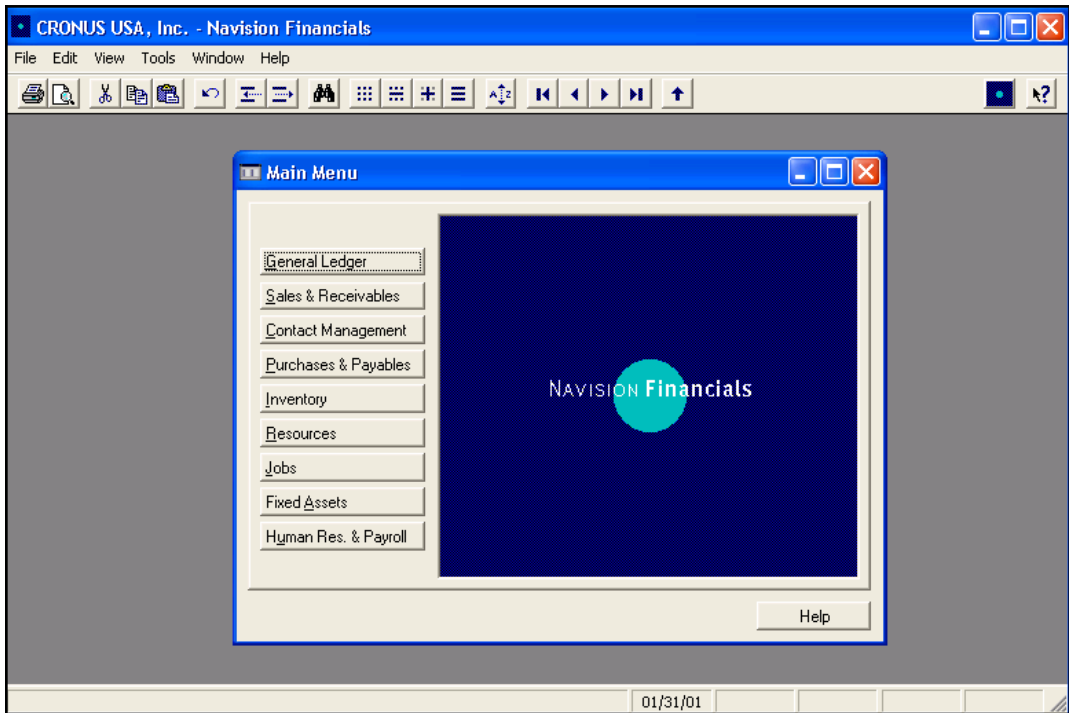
CRONUS USA, Inc. - Navision Financials

File Edit View Tools Window Help

Main Menu

General Ledger
Sales & Receivables
Contact Management
Purchases & Payables
Inventory
Resources
Jobs
Fixed Assets
Human Res. & Payroll

NAVISION Financials

Help

01/31/01